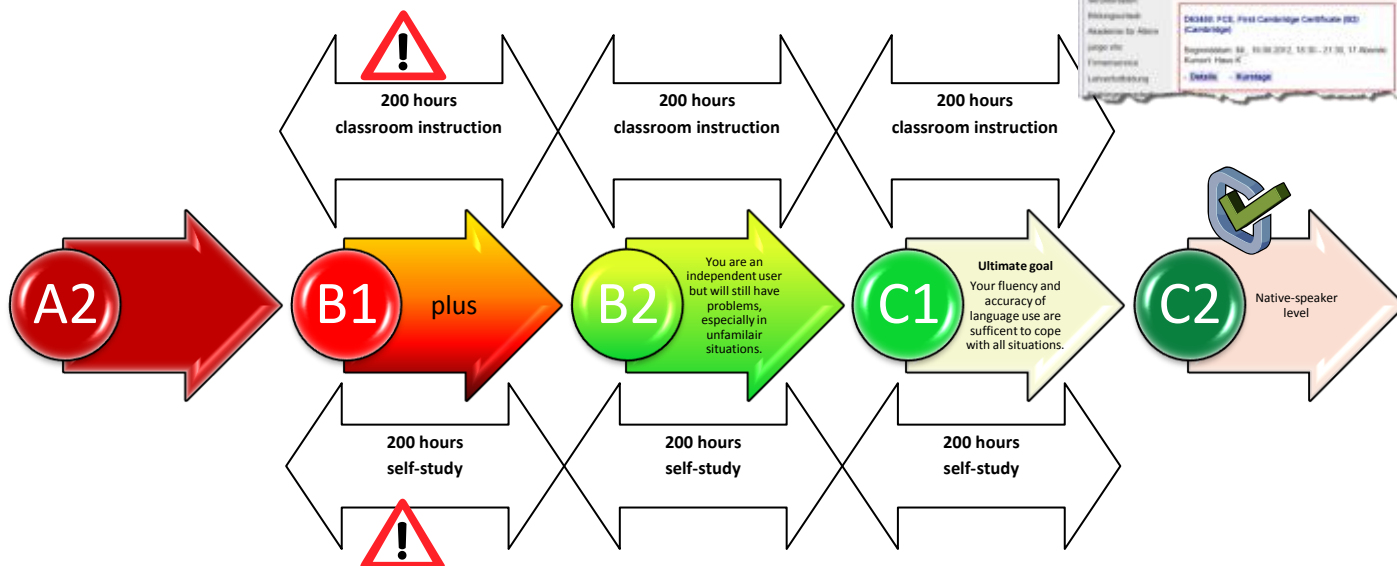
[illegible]
Bildungsurlaub
Akademie für Ältere
jungo vhs
Firmenservice
Lehrerfortbildung

D83400, FCE, First Cambridge Certificate (B2) (Cambridge)

Beginndatum: Mi., 15.08.2012, 18:30 - 21:30, 17 Abende Kursort: Haus K

» Details » Kurstage

200 hours
classroom instruction

200 hours
classroom instruction

200 hours
classroom instruction

A2

B1

plus

B2

You are an independent user but will still have problems, especially in unfamilair situations.

C1

Ultimate goal

Your fluency and accuracy of language use are sufficent to cope with all situations.

C2

Native-speaker level

200 hours
self-study

200 hours
self-study

200 hours
self-study